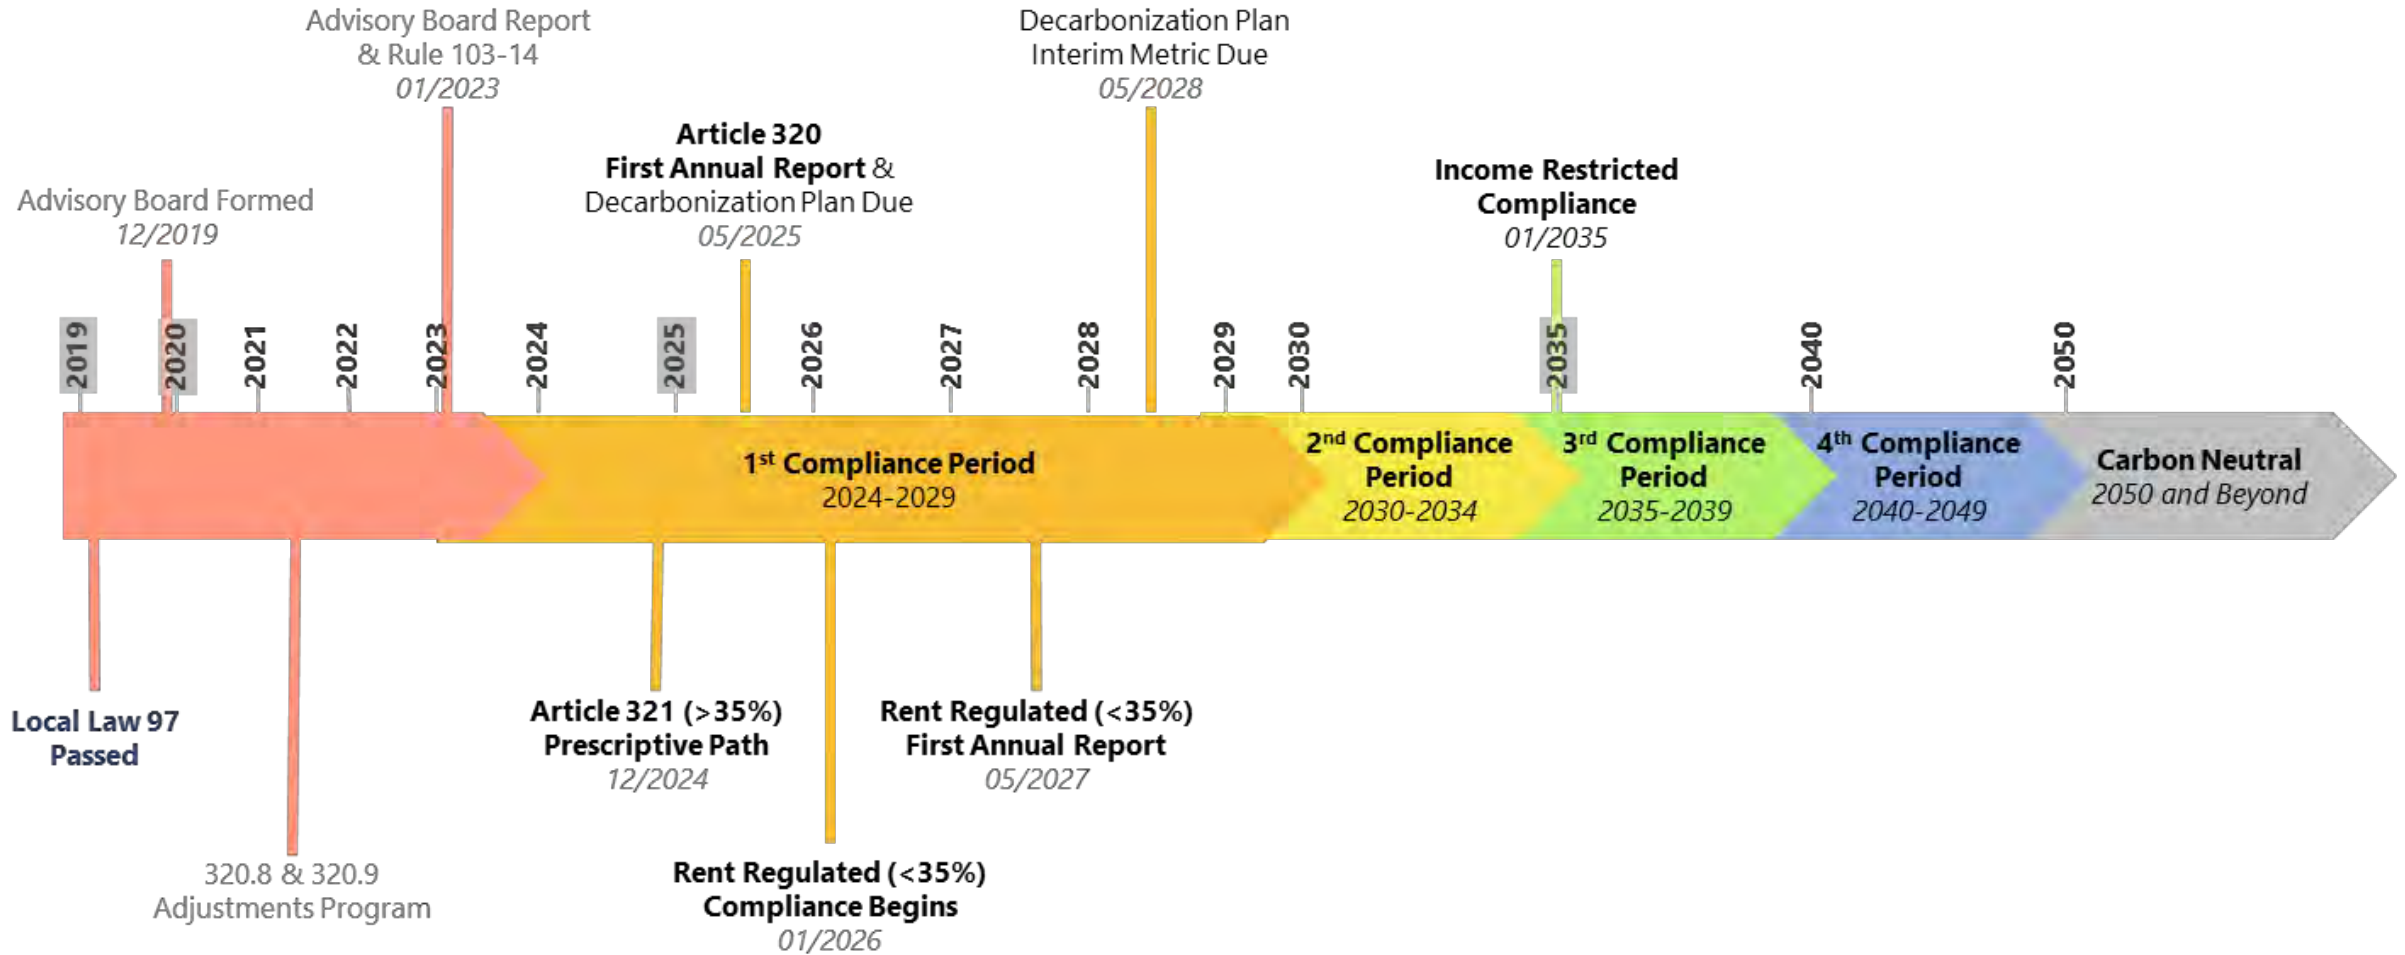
Advisory Board Report & Rule 103-14
01/2023

Decarbonization Plan Interim Metric Due
05/2028

Article 320
First Annual Report & Decarbonization Plan Due
05/2025

Advisory Board Formed
12/2019

Income Restricted Compliance
01/2035

2019 2020 2021 2022 2023 2024 2025 2026 2027 2028 2029 2030 2035 2040 2050

$1^{st}$ Compliance Period
2024-2029

$2^{nd}$ Compliance Period
2030-2034

$3^{rd}$ Compliance Period
2035-2039

$4^{th}$ Compliance Period
2040-2049

Carbon Neutral
2050 and Beyond

Local Law 97 Passed

Article 321 (>35%)
Prescriptive Path
12/2024

Rent Regulated (<35%)
First Annual Report
05/2027

320.8 & 320.9
Adjustments Program

Rent Regulated (<35%)
Compliance Begins
01/2026